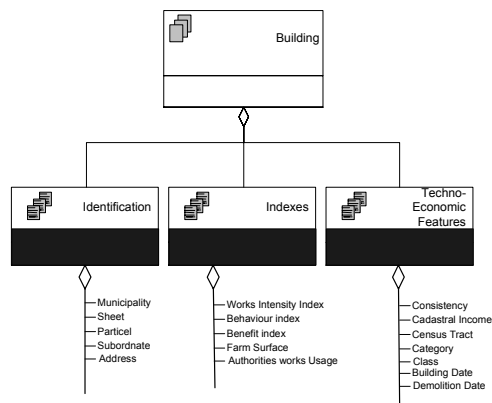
Building

Identification

Municipality
Sheet
Particel
Subordnate
Address

Indexes

Works Intensity Index
Behaviour index
Benefit index
Farm Surface
Authorities works Usage

Techno-Economic Features

Consistency
Cadastral Income
Census Tract
Category
Class
Building Date
Demolition Date